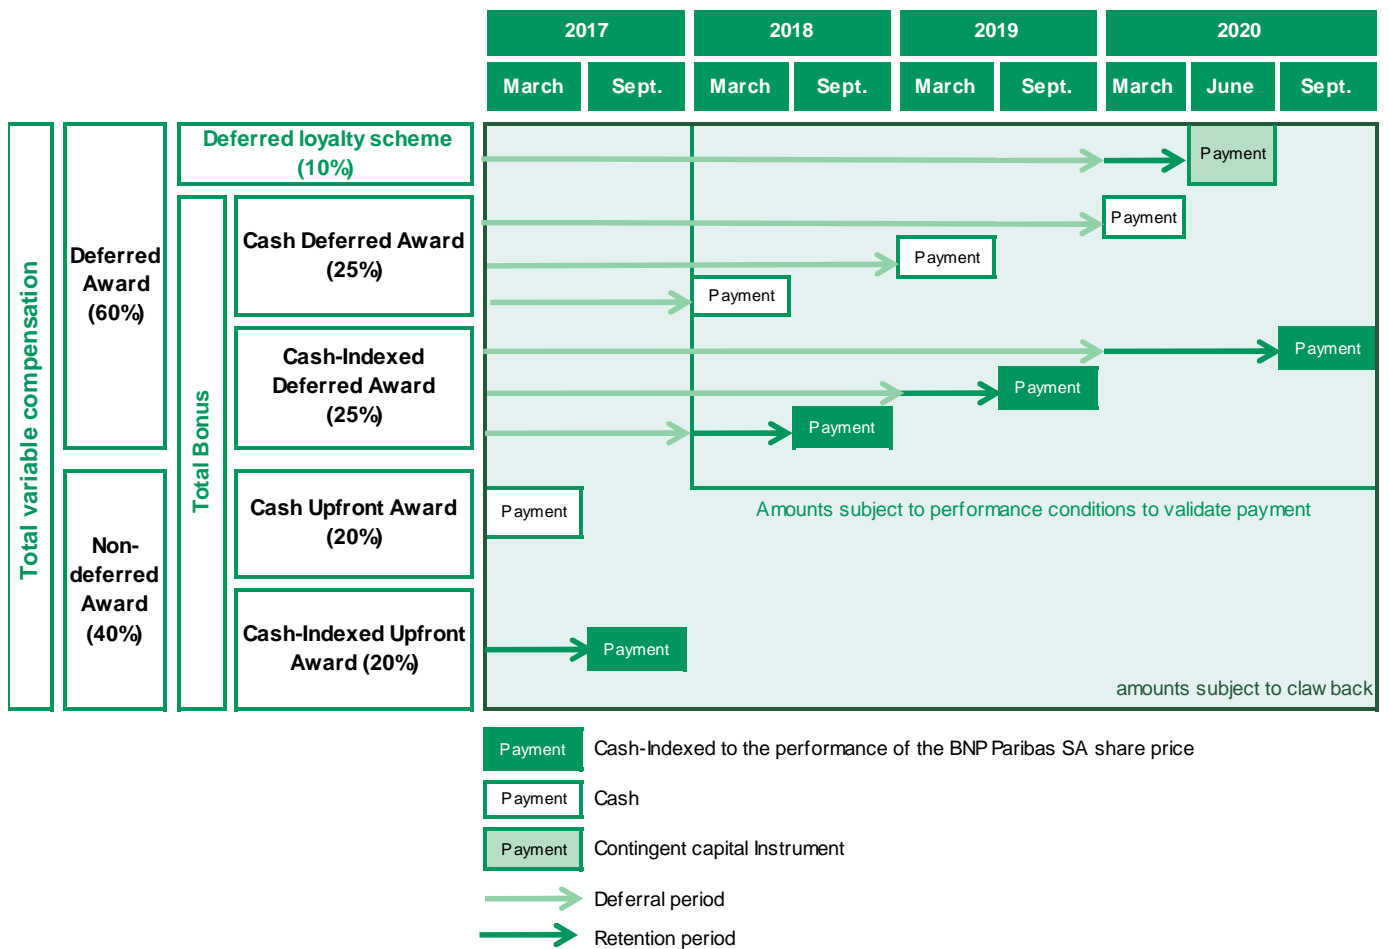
| 2017 | | 2018 | | 2019 | | 2020 | | |
|---|---|---|---|---|---|---|---|---|
| March | Sept. | March | Sept. | March | Sept. | March | June | Sept. |

Total variable compensation

Deferred Award (60%)

Non-deferred Award (40%)

Total Bonus

Deferred loyalty scheme (10%)

Payment

Cash Deferred Award (25%)

Payment

Payment

Payment

Cash-Indexed Deferred Award (25%)

Payment

Payment

Payment

Amounts subject to performance conditions to validate payment

Cash Upfront Award (20%)

Payment

Cash-Indexed Upfront Award (20%)

Payment

amounts subject to claw back

Payment Cash-Indexed to the performance of the BNP Paribas SA share price

Payment Cash

Payment Contingent capital Instrument

Deferral period

Retention period